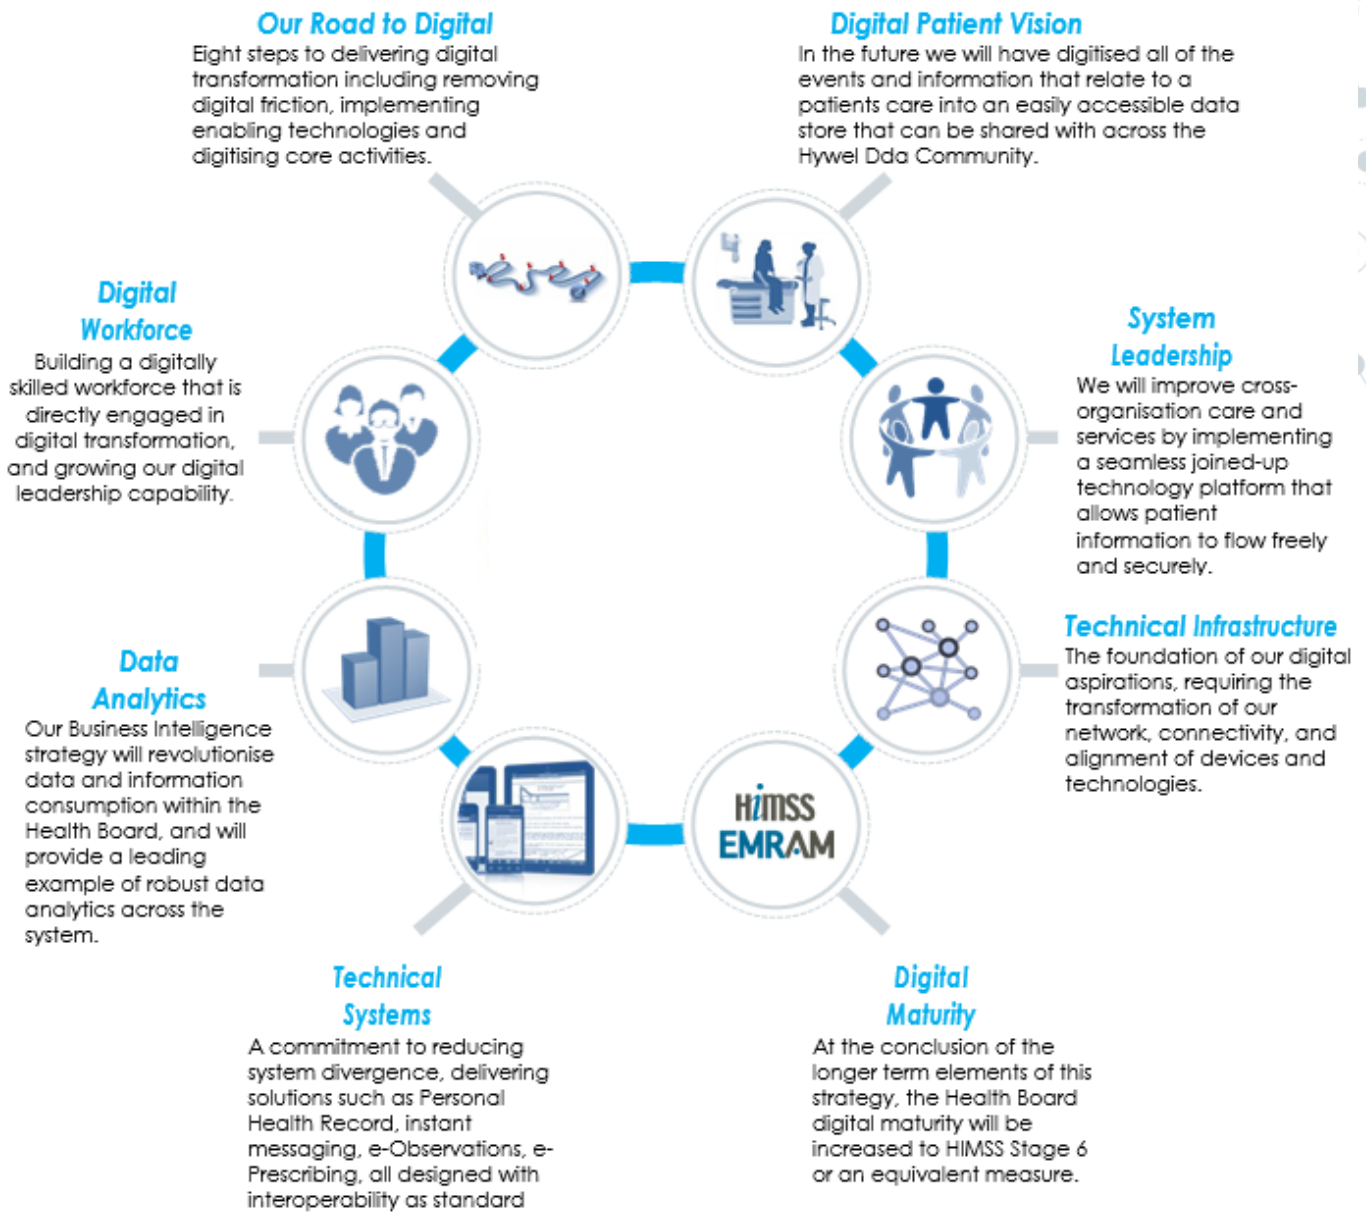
Our Road to Digital
Eight steps to delivering digital transformation including removing digital friction, implementing enabling technologies and digitising core activities.

Digital Patient Vision
In the future we will have digitised all of the events and information that relate to a patients care into an easily accessible data store that can be shared with across the Hywel Dda Community.

Digital Workforce
Building a digitally skilled workforce that is directly engaged in digital transformation, and growing our digital leadership capability.

System Leadership
We will improve cross-organisation care and services by implementing a seamless joined-up technology platform that allows patient information to flow freely and securely.

Data Analytics
Our Business Intelligence strategy will revolutionise data and information consumption within the Health Board, and will provide a leading example of robust data analytics across the system.

Technical Infrastructure
The foundation of our digital aspirations, requiring the transformation of our network, connectivity, and alignment of devices and technologies.

HIMSS EMRAM

Technical Systems
A commitment to reducing system divergence, delivering solutions such as Personal Health Record, instant messaging, e-Observations, e-Prescribing, all designed with interoperability as standard

Digital Maturity
At the conclusion of the longer term elements of this strategy, the Health Board digital maturity will be increased to HIMSS Stage 6 or an equivalent measure.